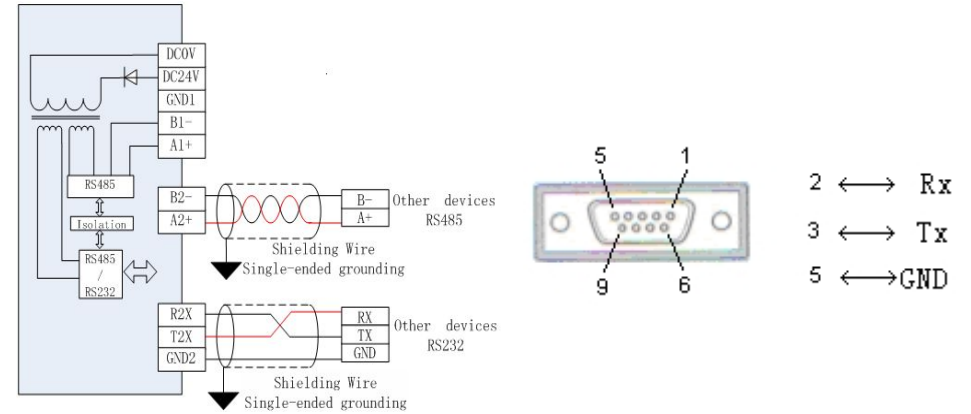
DC0V
DC24V
GND1
B1-
A1+
RS485
Isolation
RS485 / RS232
B2-
A2+
B-
A+
Other devices RS485
Shielding Wire
Single-ended grounding
R2X
T2X
GND2
RX
TX
GND
Other devices RS232
Shielding Wire
Single-ended grounding

5
1
9
6

2 $\longleftrightarrow$ Rx
3 $\longleftrightarrow$ Tx
5 $\longleftrightarrow$GND